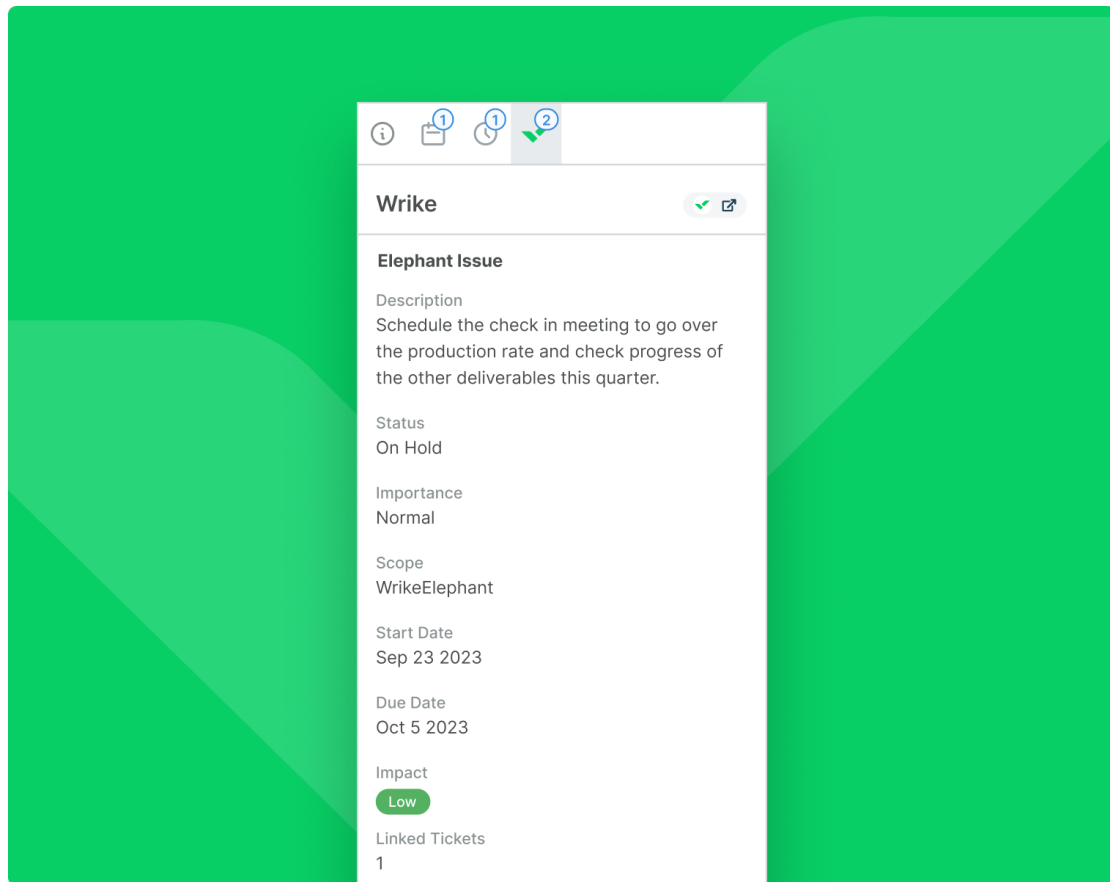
1 1 2

Wrike

Elephant Issue

Description
Schedule the check in meeting to go over the production rate and check progress of the other deliverables this quarter.

Status
On Hold

Importance
Normal

Scope
WrikeElephant

Start Date
Sep 23 2023

Due Date
Oct 5 2023

Impact
Low

Linked Tickets
1